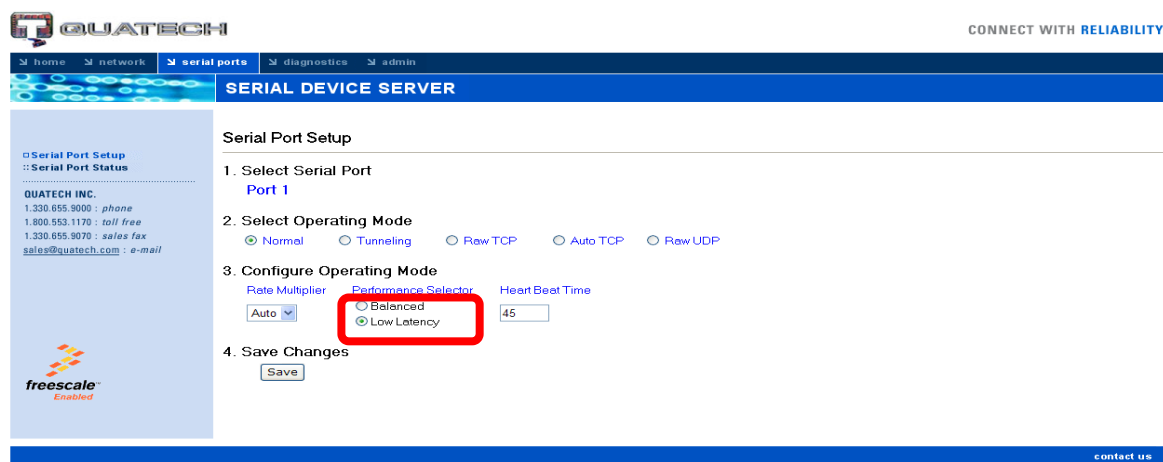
QUATECH

CONNECT WITH RELIABILITY

home network serial ports diagnostics admin

SERIAL DEVICE SERVER

Serial Port Setup
Serial Port Status

QUATECH INC.
1.330.655.9000 : phone
1.800.553.1170 : toll free
1.330.655.9070 : sales fax
sales@quatech.com : e-mail

freescale Enabled

Serial Port Setup

1. Select Serial Port
Port 1

2. Select Operating Mode
Normal Tunneling Raw TCP Auto TCP Raw UDP

3. Configure Operating Mode
Rate Multiplier Performance Selector Heart Beat Time
Auto Balanced Low Latency 45

4. Save Changes
Save

contact us